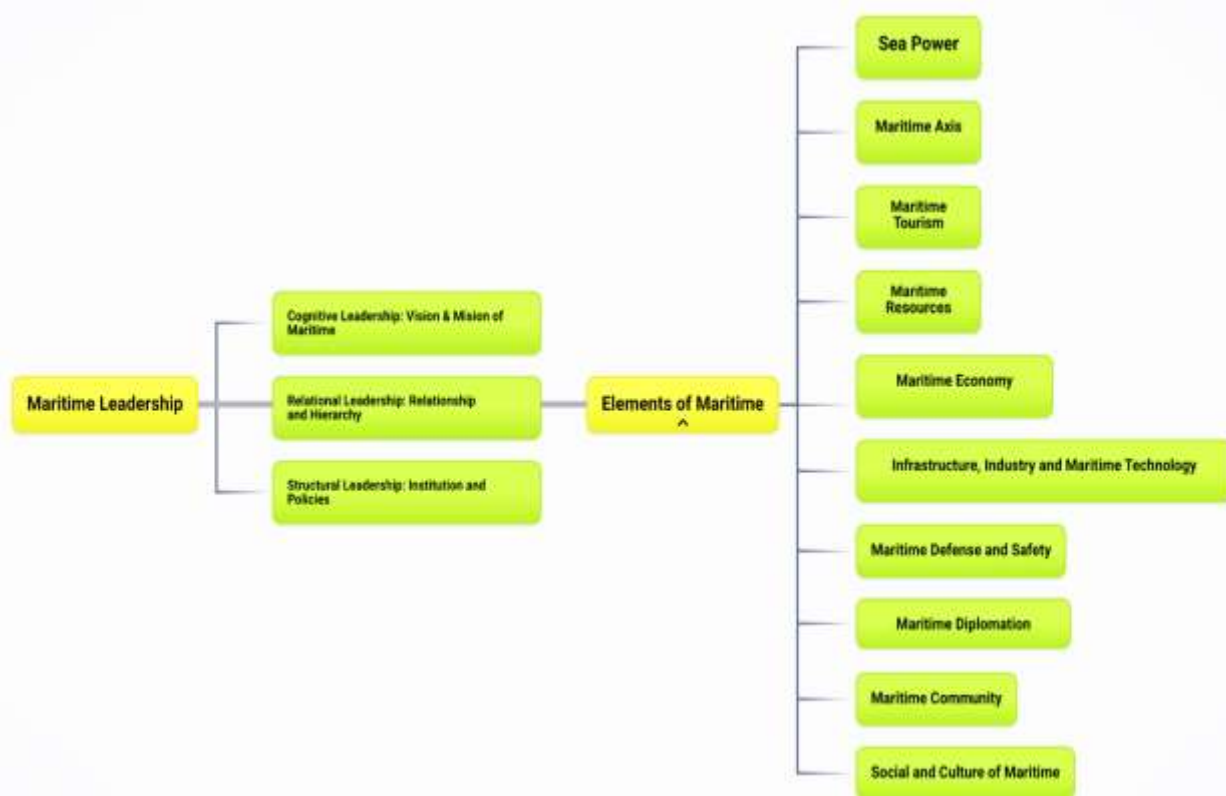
Maritime Leadership

Cognitive Leadership: Vision & Mision of Maritime

Relational Leadership: Relationship and Hierarchy

Structural Leadership: Institution and Policies

Elements of Maritime

Sea Power

Maritime Axis

Maritime Tourism

Maritime Resources

Maritime Economy

Infrastructure, Industry and Maritime Technology

Maritime Defense and Safety

Maritime Diplomation

Maritime Community

Social and Culture of Maritime